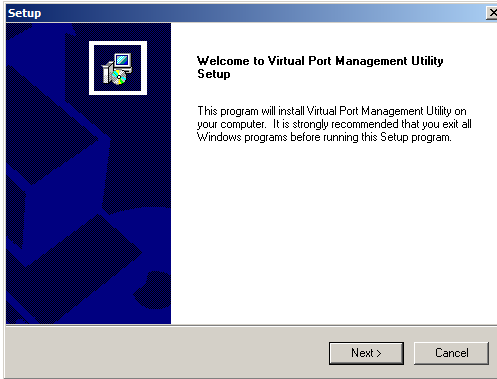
Setup

Welcome to Virtual Port Management Utility Setup

This program will install Virtual Port Management Utility on your computer. It is strongly recommended that you exit all Windows programs before running this Setup program.

Next >

Cancel